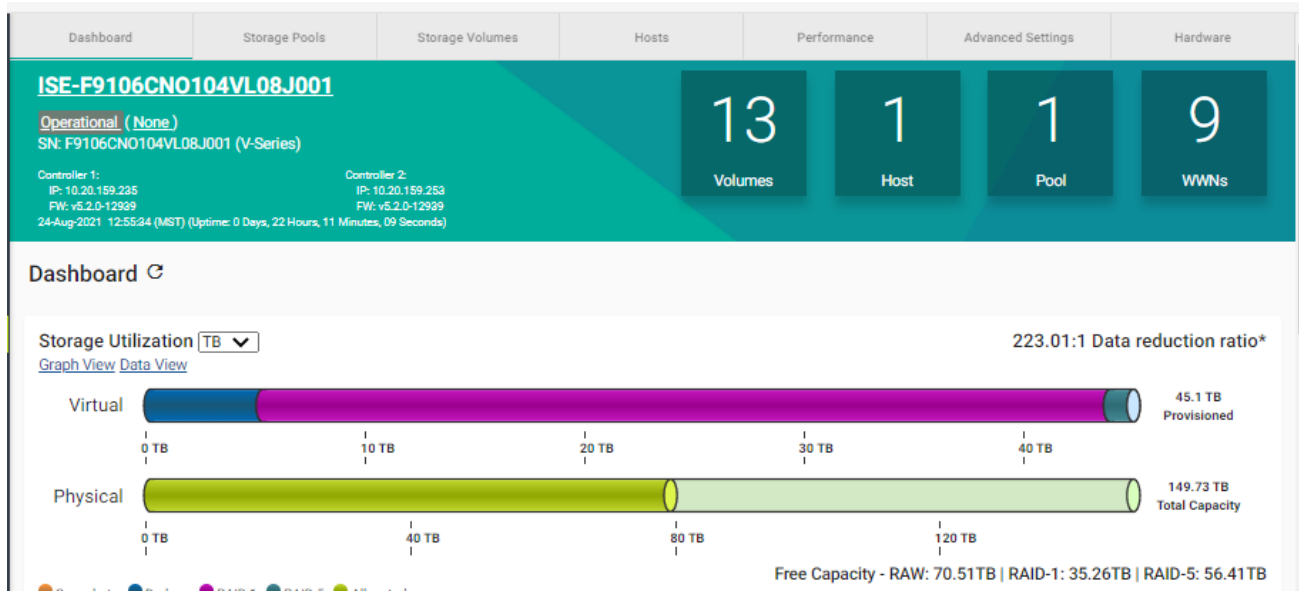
Dashboard | Storage Pools | Storage Volumes | Hosts | Performance | Advanced Settings | Hardware

ISE-F9106CNO104VL08J001

Operational ( None )
SN: F9106CNO104VL08J001 (V-Series)

Controller 1:
IP: 10.20.159.235
FW: v5.2.0-12939

Controller 2:
IP: 10.20.159.253
FW: v5.2.0-12939

24-Aug-2021 12:55:34 (MST) (Uptime: 0 Days, 22 Hours, 11 Minutes, 09 Seconds)

13
Volumes

1
Host

1
Pool

9
WWNs

Dashboard

Storage Utilization TB

223.01:1 Data reduction ratio*

Graph View Data View

Virtual

45.1 TB
Provisioned

0 TB
10 TB
20 TB
30 TB
40 TB

Physical

149.73 TB
Total Capacity

0 TB
40 TB
80 TB
120 TB

Free Capacity - RAW: 70.51TB | RAID-1: 35.26TB | RAID-5: 56.41TB

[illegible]